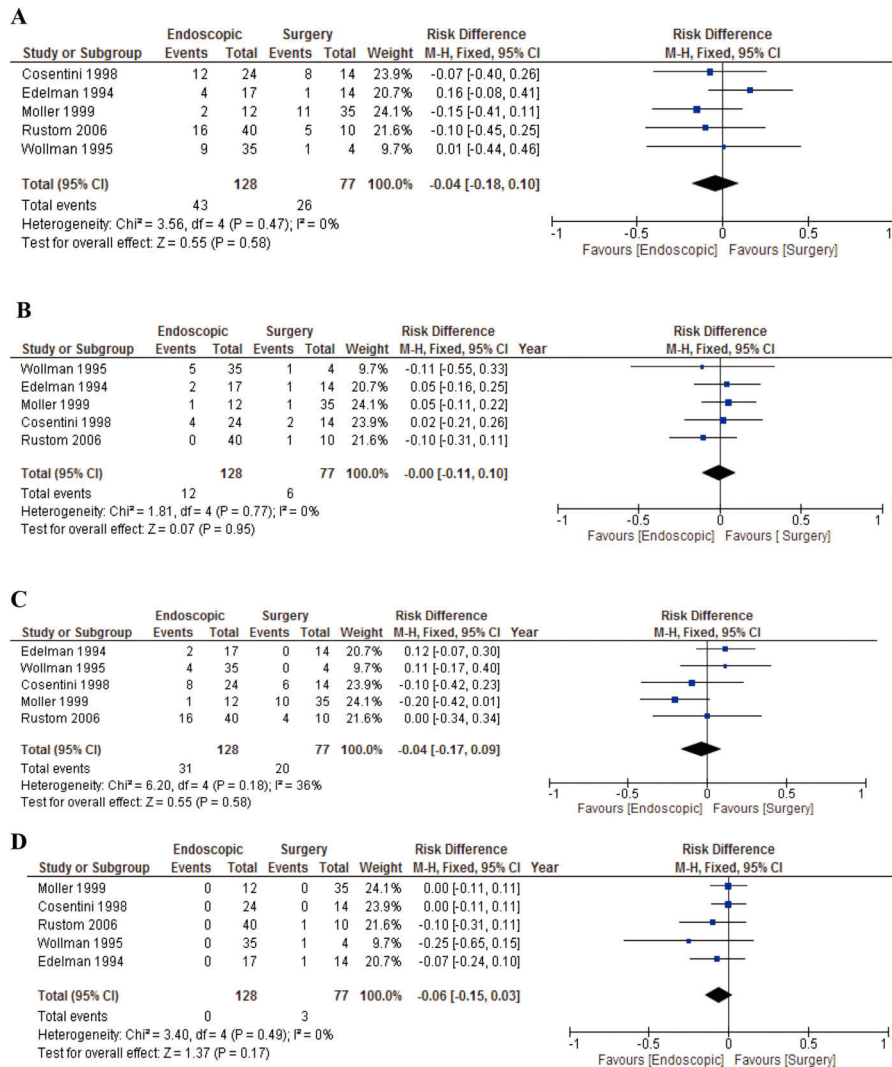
A

| Study or Subgroup | Endoscopic Events | Endoscopic Total | Surgery Events | Surgery Total | Weight | Risk Difference M-H, Fixed, 95% CI |
|---|---|---|---|---|---|---|
| Cosentini 1998 | 12 | 24 | 8 | 14 | 23.9% | -0.07 [-0.40, 0.26] |
| Edelman 1994 | 4 | 17 | 1 | 14 | 20.7% | 0.16 [-0.08, 0.41] |
| Moller 1999 | 2 | 12 | 11 | 35 | 24.1% | -0.15 [-0.41, 0.11] |
| Rustom 2006 | 16 | 40 | 5 | 10 | 21.6% | -0.10 [-0.45, 0.25] |
| Wollman 1995 | 9 | 35 | 1 | 4 | 9.7% | 0.01 [-0.44, 0.46] |
| **Total (95% CI)** | | **128** | | **77** | **100.0%** | **-0.04 [-0.18, 0.10]** |
| Total events | 43 | | 26 | | | |

Heterogeneity: Chi² = 3.56, df = 4 (P = 0.47); I² = 0%
Test for overall effect: Z = 0.55 (P = 0.58)

Risk Difference
M-H, Fixed, 95% CI
-1 -0.5 0 0.5 1
Favours [Endoscopic] Favours [Surgery]

B

| Study or Subgroup | Endoscopic Events | Endoscopic Total | Surgery Events | Surgery Total | Weight | Risk Difference M-H, Fixed, 95% CI | Year |
|---|---|---|---|---|---|---|---|
| Wollman 1995 | 5 | 35 | 1 | 4 | 9.7% | -0.11 [-0.55, 0.33] | |
| Edelman 1994 | 2 | 17 | 1 | 14 | 20.7% | 0.05 [-0.16, 0.25] | |
| Moller 1999 | 1 | 12 | 1 | 35 | 24.1% | 0.05 [-0.11, 0.22] | |
| Cosentini 1998 | 4 | 24 | 2 | 14 | 23.9% | 0.02 [-0.21, 0.26] | |
| Rustom 2006 | 0 | 40 | 1 | 10 | 21.6% | -0.10 [-0.31, 0.11] | |
| **Total (95% CI)** | | **128** | | **77** | **100.0%** | **-0.00 [-0.11, 0.10]** | |
| Total events | 12 | | 6 | | | | |

Heterogeneity: Chi² = 1.81, df = 4 (P = 0.77); I² = 0%
Test for overall effect: Z = 0.07 (P = 0.95)

Risk Difference
M-H, Fixed, 95% CI
-1 -0.5 0 0.5 1
Favours [Endoscopic] Favours [ Surgery]

C

| Study or Subgroup | Endoscopic Events | Endoscopic Total | Surgery Events | Surgery Total | Weight | Risk Difference M-H, Fixed, 95% CI | Year |
|---|---|---|---|---|---|---|---|
| Edelman 1994 | 2 | 17 | 0 | 14 | 20.7% | 0.12 [-0.07, 0.30] | |
| Wollman 1995 | 4 | 35 | 0 | 4 | 9.7% | 0.11 [-0.17, 0.40] | |
| Cosentini 1998 | 8 | 24 | 6 | 14 | 23.9% | -0.10 [-0.42, 0.23] | |
| Moller 1999 | 1 | 12 | 10 | 35 | 24.1% | -0.20 [-0.42, 0.01] | |
| Rustom 2006 | 16 | 40 | 4 | 10 | 21.6% | 0.00 [-0.34, 0.34] | |
| **Total (95% CI)** | | **128** | | **77** | **100.0%** | **-0.04 [-0.17, 0.09]** | |
| Total events | 31 | | 20 | | | | |

Heterogeneity: Chi² = 6.20, df = 4 (P = 0.18); I² = 36%
Test for overall effect: Z = 0.55 (P = 0.58)

Risk Difference
M-H, Fixed, 95% CI
-1 -0.5 0 0.5 1
Favours [Endoscopic] Favours [Surgery]

D

| Study or Subgroup | Endoscopic Events | Endoscopic Total | Surgery Events | Surgery Total | Weight | Risk Difference M-H, Fixed, 95% CI | Year |
|---|---|---|---|---|---|---|---|
| Moller 1999 | 0 | 12 | 0 | 35 | 24.1% | 0.00 [-0.11, 0.11] | |
| Cosentini 1998 | 0 | 24 | 0 | 14 | 23.9% | 0.00 [-0.11, 0.11] | |
| Rustom 2006 | 0 | 40 | 1 | 10 | 21.6% | -0.10 [-0.31, 0.11] | |
| Wollman 1995 | 0 | 35 | 1 | 4 | 9.7% | -0.25 [-0.65, 0.15] | |
| Edelman 1994 | 0 | 17 | 1 | 14 | 20.7% | -0.07 [-0.24, 0.10] | |
| **Total (95% CI)** | | **128** | | **77** | **100.0%** | **-0.06 [-0.15, 0.03]** | |
| Total events | 0 | | 3 | | | | |

Heterogeneity: Chi² = 3.40, df = 4 (P = 0.49); I² = 0%
Test for overall effect: Z = 1.37 (P = 0.17)

Risk Difference
M-H, Fixed, 95% CI
-1 -0.5 0 0.5 1
Favours [Endoscopic] Favours [Surgery]